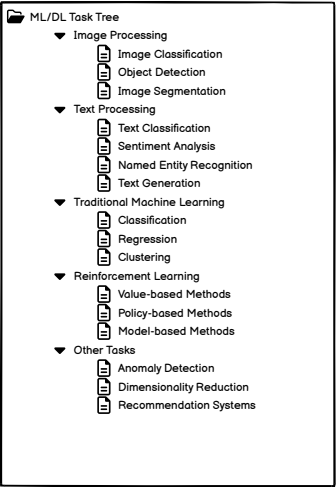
ML/DL Task Tree

Image Processing

Image Classification

Object Detection

Image Segmentation

Text Processing

Text Classification

Sentiment Analysis

Named Entity Recognition

Text Generation

Traditional Machine Learning

Classification

Regression

Clustering

Reinforcement Learning

Value-based Methods

Policy-based Methods

Model-based Methods

Other Tasks

Anomaly Detection

Dimensionality Reduction

Recommendation Systems